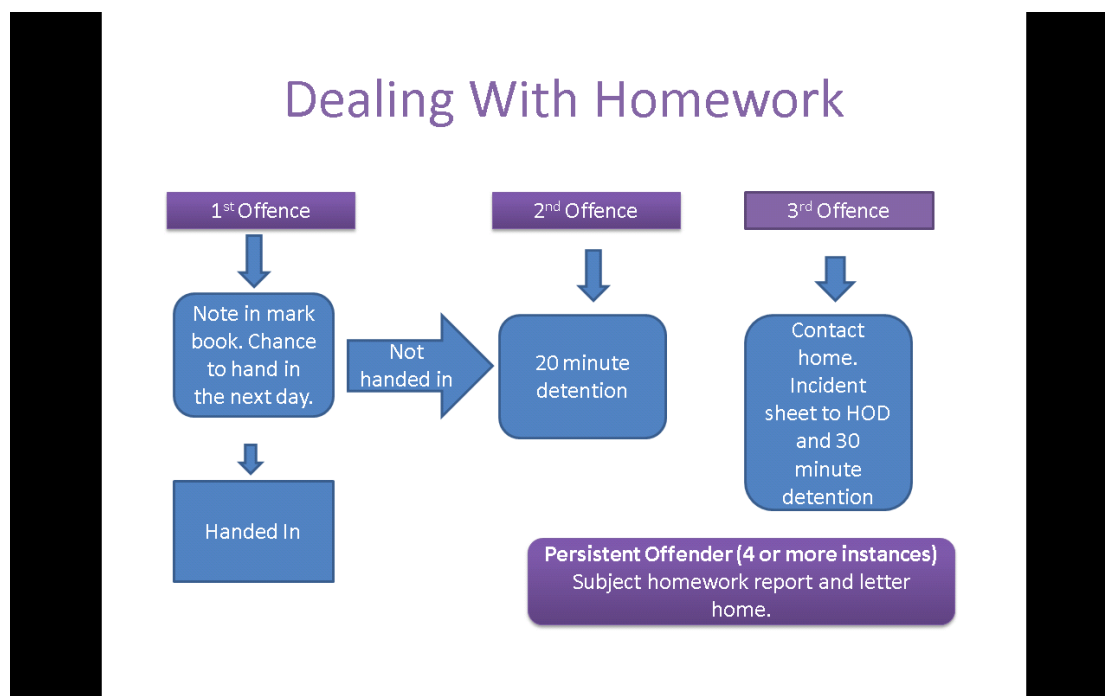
Dealing With Homework

1$^{st}$ Offence

2$^{nd}$ Offence

3$^{rd}$ Offence

Note in mark book. Chance to hand in the next day.

Not handed in

20 minute detention

Contact home. Incident sheet to HOD and 30 minute detention

Handed In

**Persistent Offender (4 or more instances)**
Subject homework report and letter home.